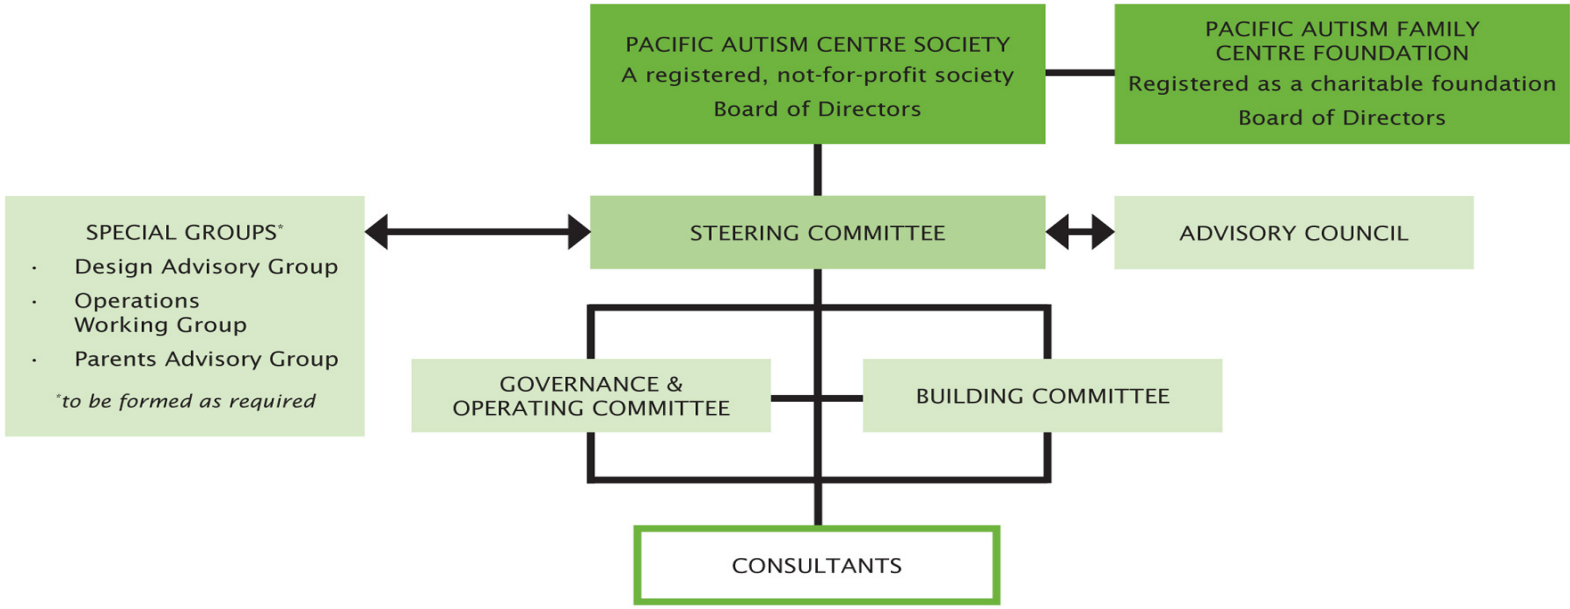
PACIFIC AUTISM CENTRE SOCIETY
A registered, not-for-profit society
Board of Directors

PACIFIC AUTISM FAMILY CENTRE FOUNDATION
Registered as a charitable foundation
Board of Directors

SPECIAL GROUPS*
- Design Advisory Group
- Operations Working Group
- Parents Advisory Group

*to be formed as required

STEERING COMMITTEE

ADVISORY COUNCIL

GOVERNANCE & OPERATING COMMITTEE

BUILDING COMMITTEE

CONSULTANTS